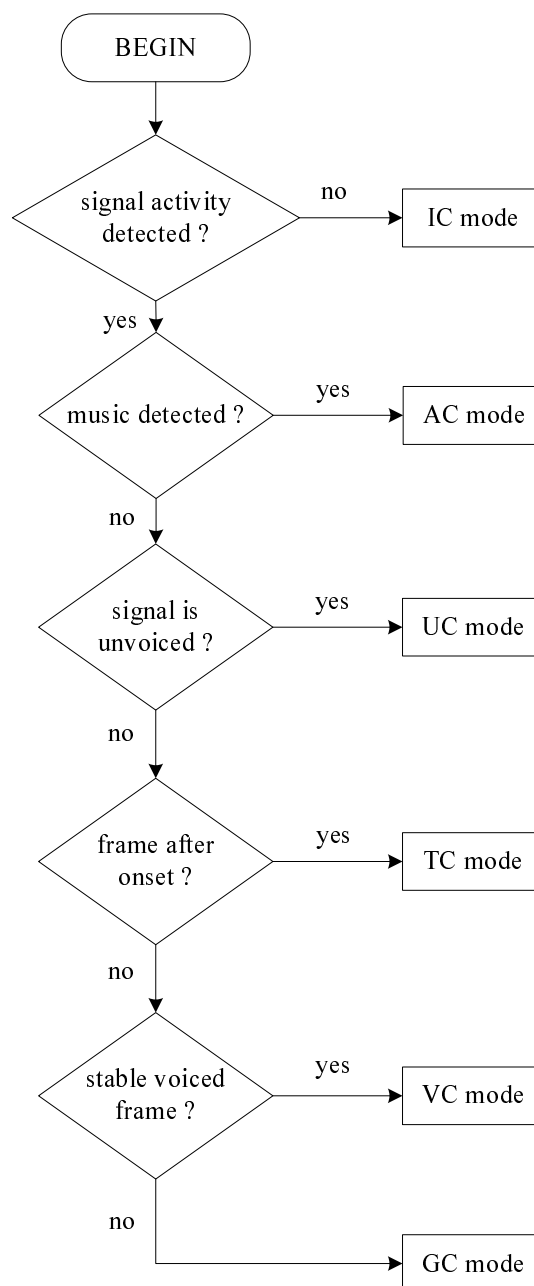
BEGIN

signal activity detected ?

no

IC mode

yes

music detected ?

yes

AC mode

no

signal is unvoiced ?

yes

UC mode

no

frame after onset ?

yes

TC mode

no

stable voiced frame ?

yes

VC mode

no

GC mode